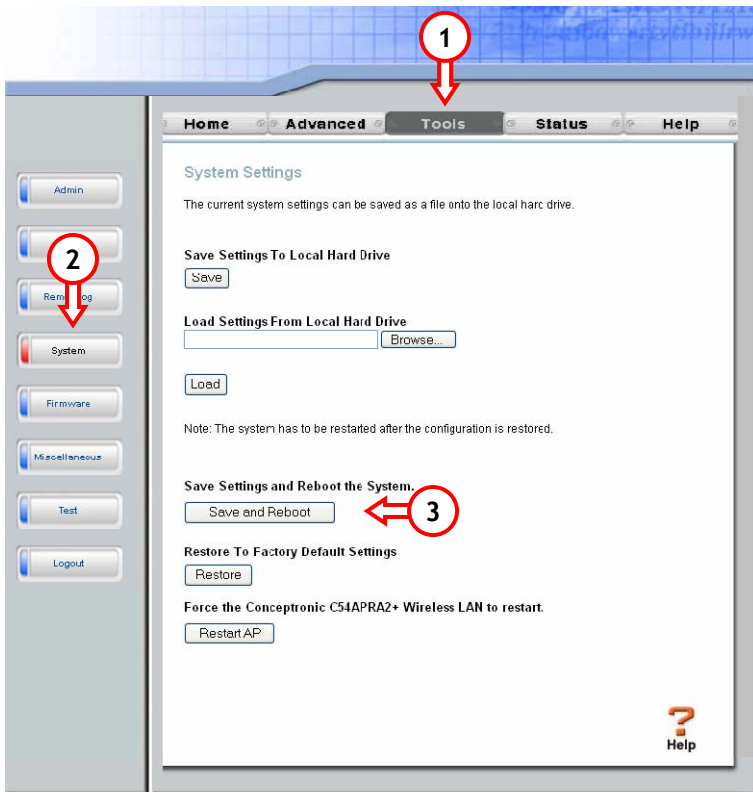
1

Home | Advanced | Tools | Status | Help

Admin

2

Rem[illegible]og

System

Firmware

Miscellaneous

Test

Logout

System Settings

The current system settings can be saved as a file onto the local harc drive.

Save Settings To Local Hard Drive

Save

Load Settings From Local Hard Drive

Browse...

Load

Note: The system has to be restarted after the configuration is restored.

Save Settings and Reboot the System.

Save and Reboot

3

Restore To Factory Default Settings

Restore

Force the Conceptronic C54APRA2+ Wireless LAN to restart.

Restart AP

?
Help